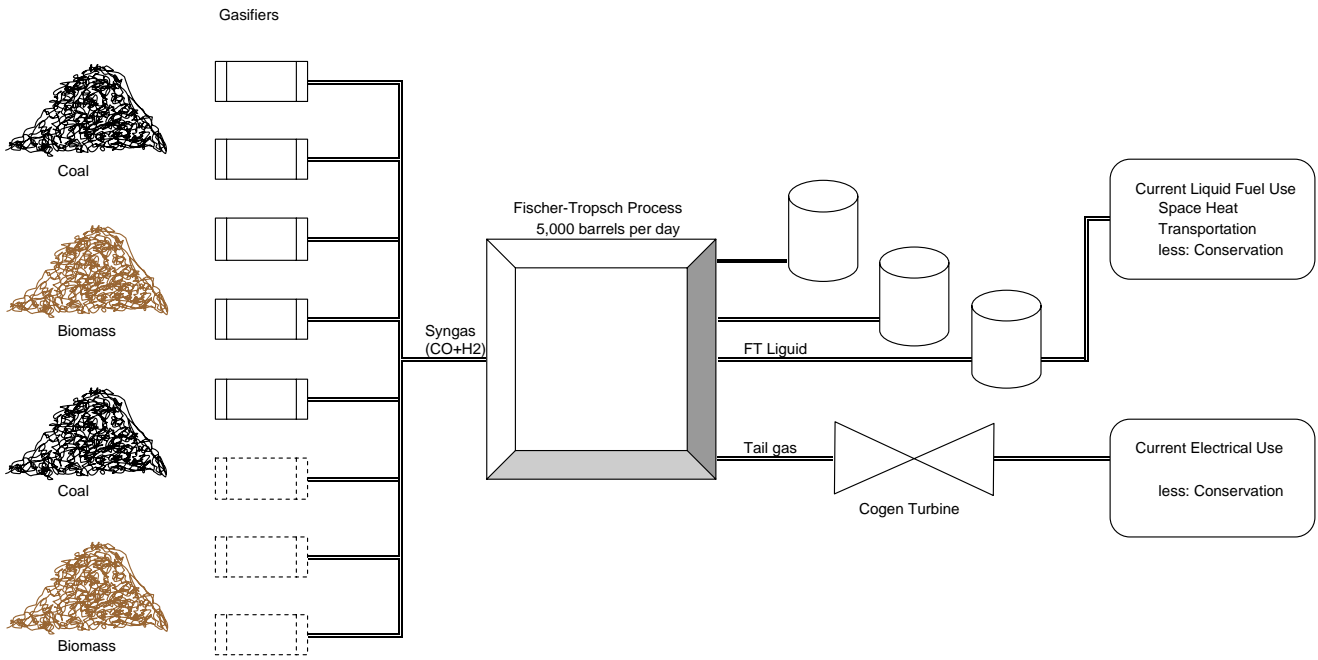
Gasifiers

Coal

Biomass

Coal

Biomass

Syngas (CO+H2)

Fischer-Tropsch Process
5,000 barrels per day

FT Liguid

Tail gas

Cogen Turbine

Current Liquid Fuel Use
Space Heat
Transportation
less: Conservation

Current Electrical Use
less: Conservation